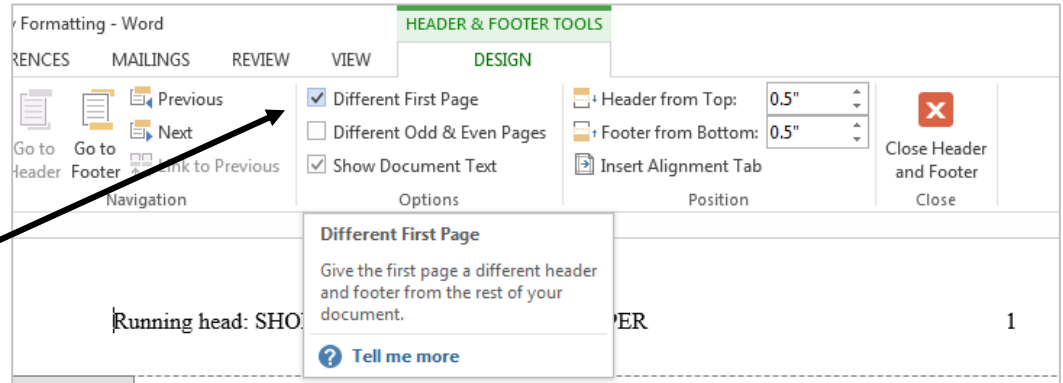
Formatting - Word

HEADER & FOOTER TOOLS

RENCES MAILINGS REVIEW VIEW DESIGN

Go to Header

Go to Footer

Previous

Next

Link to Previous

Navigation

Different First Page

Different Odd & Even Pages

Show Document Text

Options

Header from Top: 0.5"

Footer from Bottom: 0.5"

Insert Alignment Tab

Position

Close Header and Footer

Close

Different First Page

Give the first page a different header and footer from the rest of your document.

Tell me more

Running head: SHO PER 1